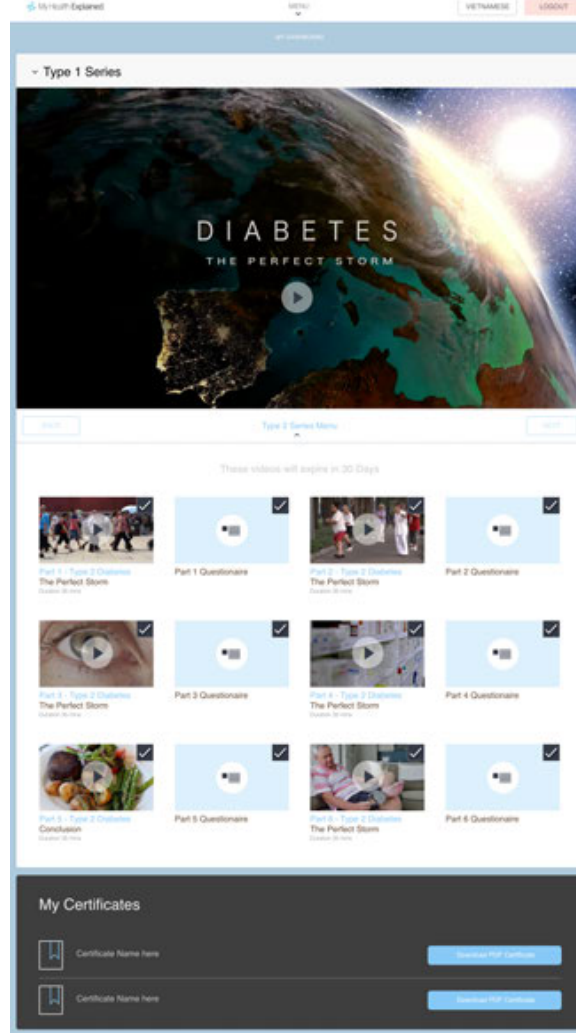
My Health Explained

MENU

VIETNAMESE

LOGOUT

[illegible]

Type 1 Series

DIABETES

THE PERFECT STORM

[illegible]

Type 2 Series Menu

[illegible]

These videos will expire in 30 Days

Part 1 - Type 2 Diabetes
The Perfect Storm
Duration 30 mins

Part 1 Questionaire

Part 2 - Type 2 Diabetes
The Perfect Storm
Duration 30 mins

Part 2 Questionaire

Part 3 - Type 2 Diabetes
The Perfect Storm
Duration 30 mins

Part 3 Questionaire

Part 4 - Type 2 Diabetes
The Perfect Storm
Duration 30 mins

Part 4 Questionaire

Part 5 - Type 2 Diabetes
Conclusion
Duration 30 mins

Part 5 Questionaire

Part 6 - Type 2 Diabetes
The Perfect Storm
Duration 30 mins

Part 6 Questionaire

My Certificates

Certificate Name here

Download PDF Certificate

Certificate Name here

Download PDF Certificate